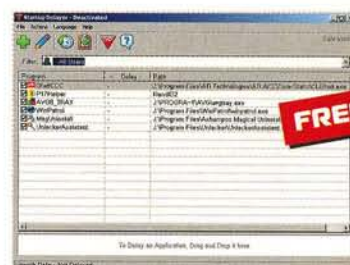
Startup Delayer - Deactivated

File Actions Language Help

Filter: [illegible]

| Program | Delay | Path |
|---|---|---|
| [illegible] | | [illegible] |
| PHPHelper | | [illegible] |
| AVG8_TRAY | | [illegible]avgtray.exe |
| WinPatrol | | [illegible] |
| MagicUninstall | | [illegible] |
| UnlockerAssistant | | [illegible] |

FRE

To Delay an Application, Drag and Drop it here